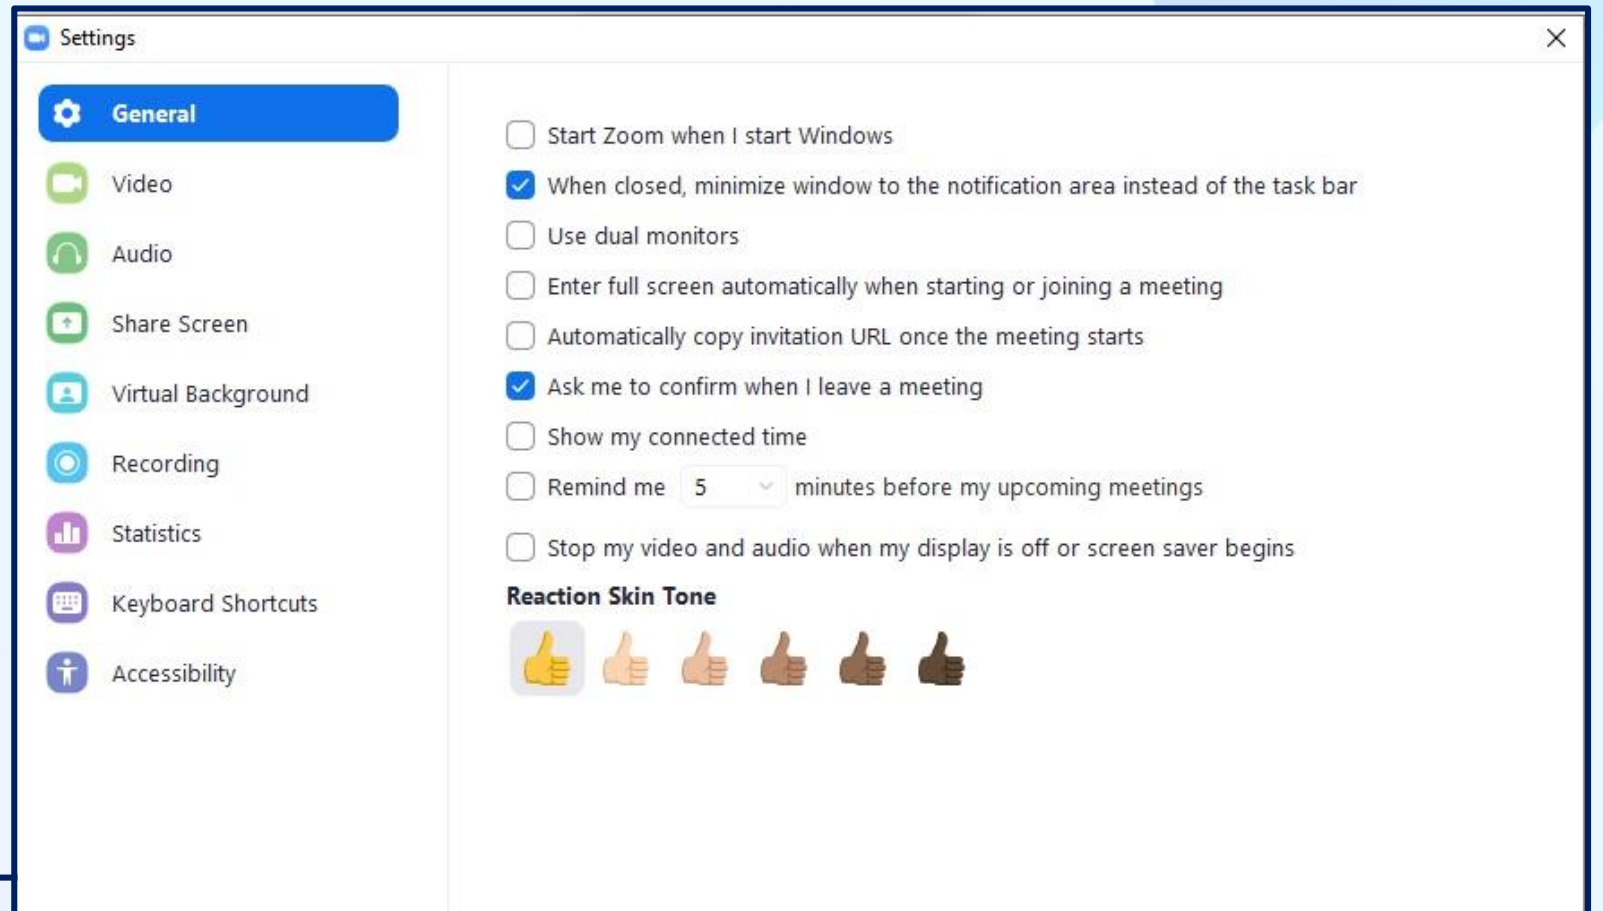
Settings

General
Video
Audio
Share Screen
Virtual Background
Recording
Statistics
Keyboard Shortcuts
Accessibility

Start Zoom when I start Windows
When closed, minimize window to the notification area instead of the task bar
Use dual monitors
Enter full screen automatically when starting or joining a meeting
Automatically copy invitation URL once the meeting starts
Ask me to confirm when I leave a meeting
Show my connected time
Remind me 5 minutes before my upcoming meetings
Stop my video and audio when my display is off or screen saver begins

Reaction Skin Tone